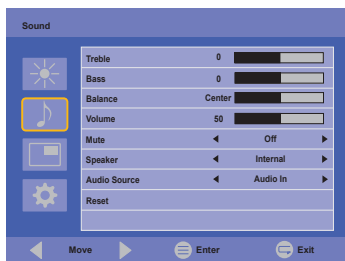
Sound

| | | |
|---|---|---|
| Treble | 0 | |
| Bass | 0 | |
| Balance | Center | |
| Volume | 50 | |
| Mute | ◄ Off ► | |
| Speaker | ◄ Internal ► | |
| Audio Source | ◄ Audio In ► | |
| Reset | | |

Move Enter Exit